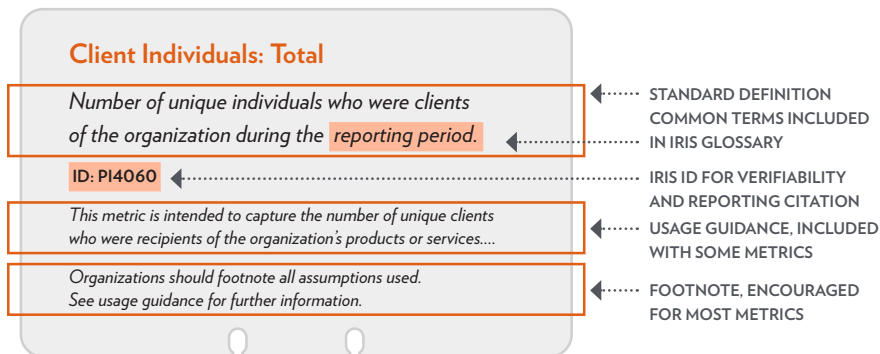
Client Individuals: Total

Number of unique individuals who were clients of the organization during the reporting period.

ID: PI4060

This metric is intended to capture the number of unique clients who were recipients of the organization's products or services....

Organizations should footnote all assumptions used. See usage guidance for further information.

STANDARD DEFINITION

COMMON TERMS INCLUDED IN IRIS GLOSSARY

IRIS ID FOR VERIFIABILITY AND REPORTING CITATION

USAGE GUIDANCE, INCLUDED WITH SOME METRICS

FOOTNOTE, ENCOURAGED FOR MOST METRICS